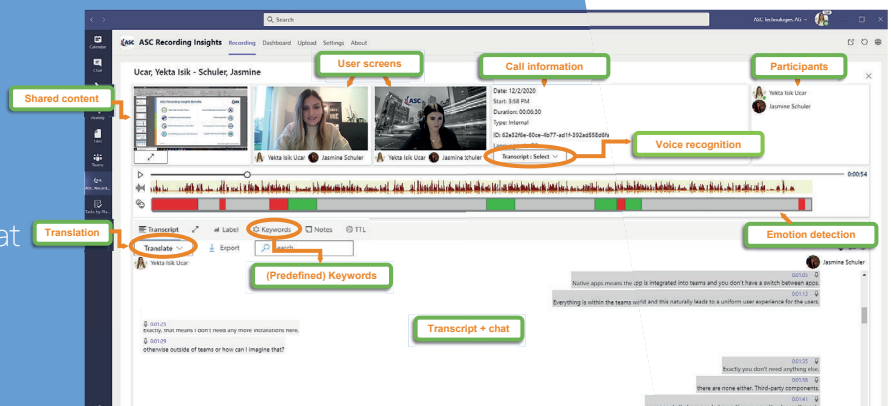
Search

ASC Technologies AG

Calendar
Chat
Activity
Files
Teams
ASC Record...
Tasks by Pla...

ASC ASC Recording Insights Recording Dashboard Upload Settings About

Ucar, Yekta Isik - Schuler, Jasmine

Shared content

User screens

Call information

Participants

Date: 12/2/2020
Start: 3:58 PM
Duration: 00:00:50
Type: Internal
ID: 62e52f6e-80ce-4b77-ad1f-392ad558d6fa

Yekta Isik Ucar
Jasmine Schuler

Yekta Isik Ucar Jasmine Schuler
Yekta Isik Ucar Jasmine Schuler

Transcript : Select

Voice recognition

0:00:54

Emotion detection

Translation

Transcript Label Keywords Notes TTL

Translate Export Search

(Predefined) Keywords

Yekta Isik Ucar

Jasmine Schuler

0:01:03
Native apps means the app is integrated into teams and you don't have a switch between apps.

0:01:13
Everything is within the teams world and this naturally leads to a uniform user experience for the users.

Transcript + chat

0:01:25
Exactly. that means I don't need any more installations here.

0:01:29
otherwise outside of teams or how can I imagine that?

0:01:35
Exactly you don't need anything else.

0:01:38
there are none either. Third-party components.

0:01:41